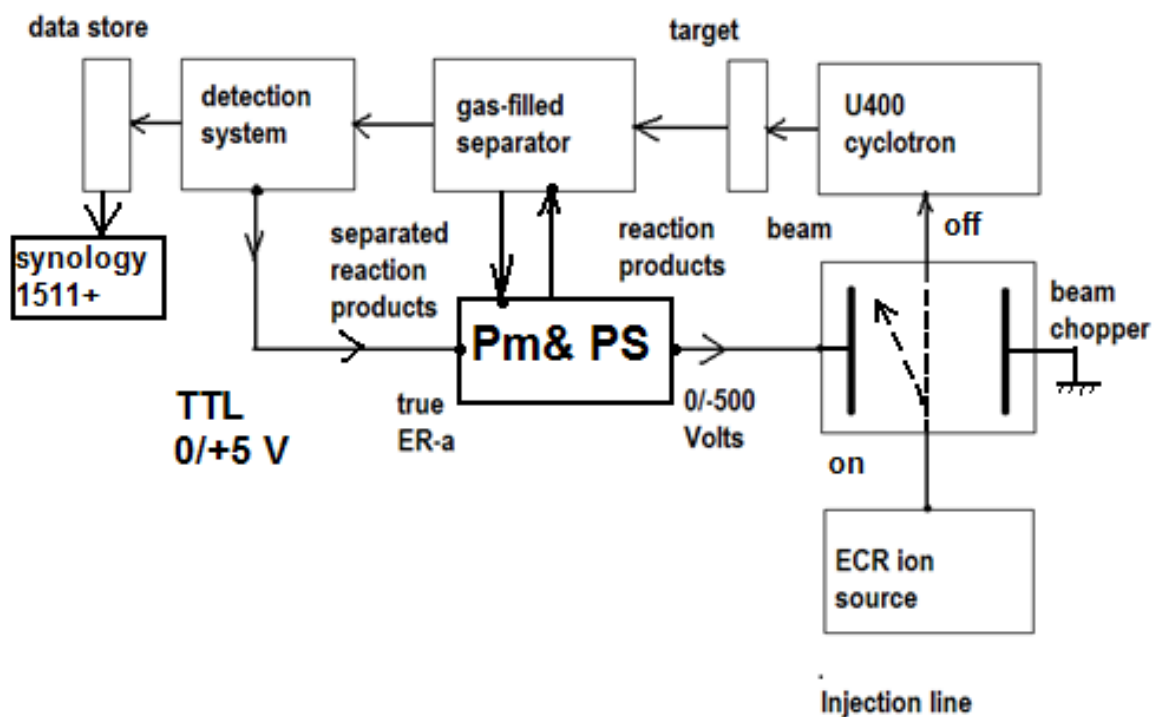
data store

target

detection system

gas-filled separator

U400 cyclotron

synology 1511+

separated reaction products

reaction products

beam

off

beam chopper

Pm& PS

TTL
0/+5 V

true ER-a

0/-500 Volts

on

ECR ion source

Injection line